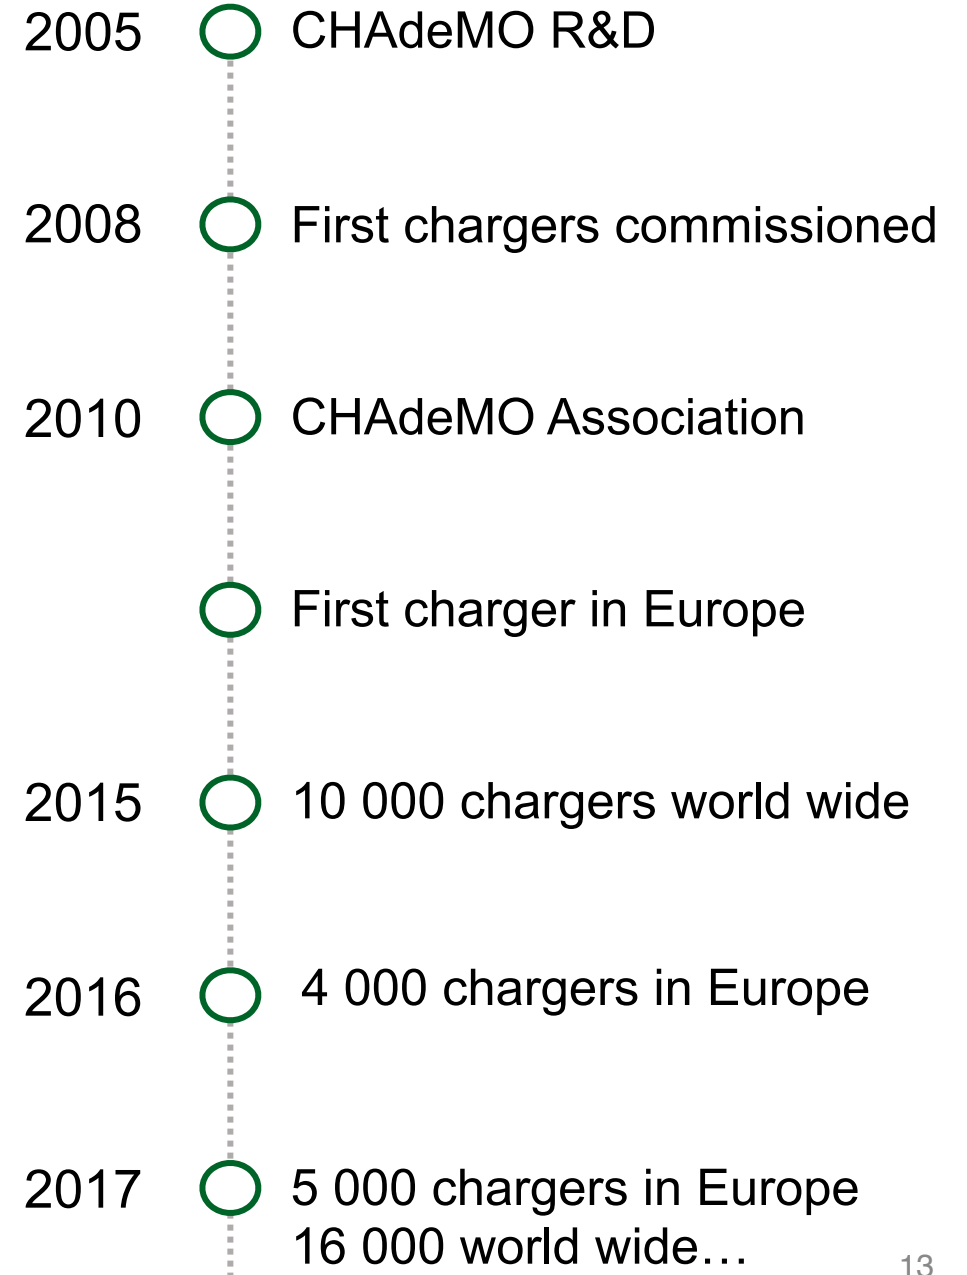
2005 CHAdeMO R&D

2008 First chargers commissioned

2010 CHAdeMO Association

First charger in Europe

2015 10 000 chargers world wide

2016 4 000 chargers in Europe

2017 5 000 chargers in Europe
16 000 world wide…

13